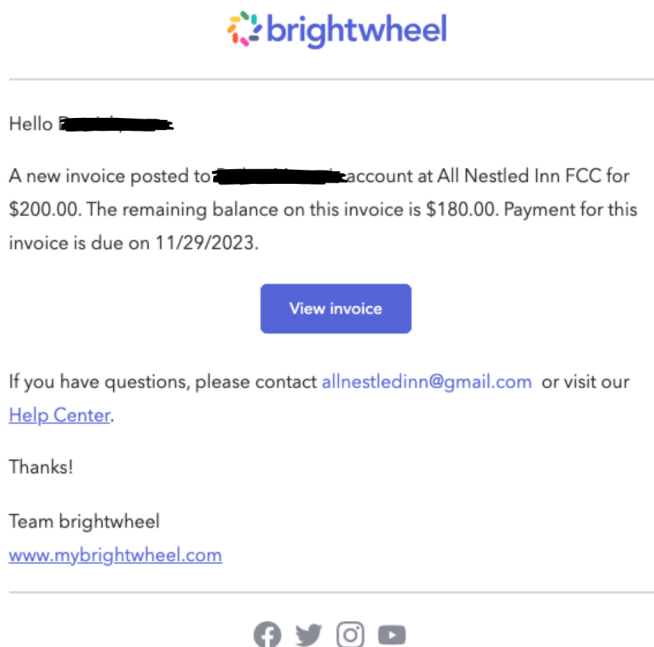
brightwheel

Hello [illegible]

A new invoice posted to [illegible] account at All Nestled Inn FCC for $200.00. The remaining balance on this invoice is $180.00. Payment for this invoice is due on 11/29/2023.

View invoice

If you have questions, please contact allnestledinn@gmail.com or visit our Help Center.

Thanks!

Team brightwheel
www.mybrightwheel.com